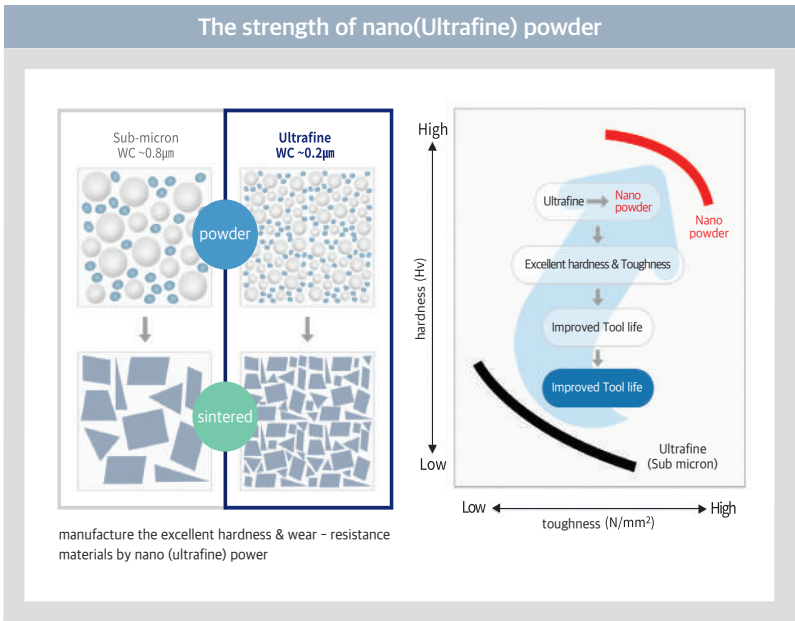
The strength of nano(Ultrafine) powder

Sub-micron
WC ~0.8µm

Ultrafine
WC ~0.2µm

powder

sintered

manufacture the excellent hardness & wear - resistance materials by nano (ultrafine) power

High

hardness (Hv)

Low

Ultrafine → Nano powder

Nano powder

Excellent hardness & Toughness

Improved Tool life

Improved Tool life

Ultrafine
(Sub micron)

Low

High

toughness (N/mm$^2$)